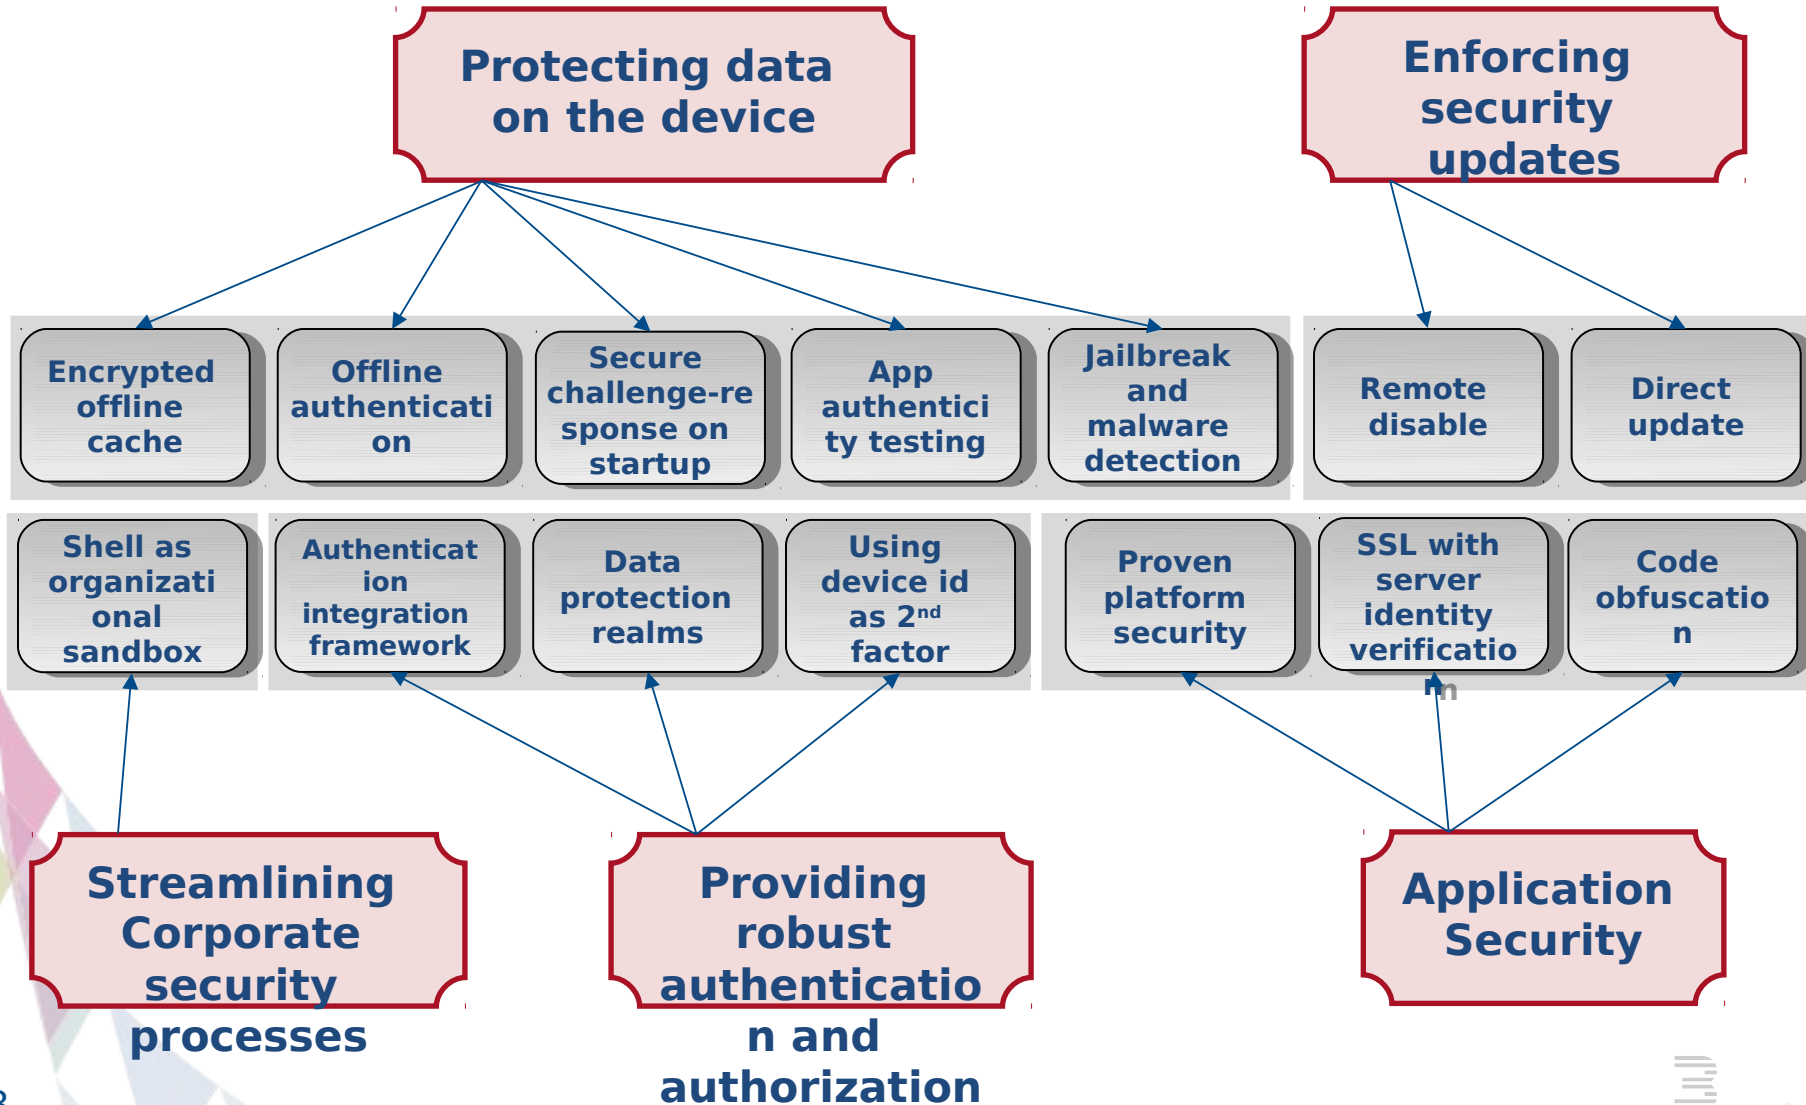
Protecting data on the device

Enforcing security updates

Encrypted offline cache

Offline authentication

Secure challenge-response on startup

App authenticity testing

Jailbreak and malware detection

Remote disable

Direct update

Shell as organizational sandbox

Authentication integration framework

Data protection realms

Using device id as 2$^{nd}$ factor

Proven platform security

SSL with server identity verification

Code obfuscation

Streamlining Corporate security processes

Providing robust authentication and authorization

Application Security